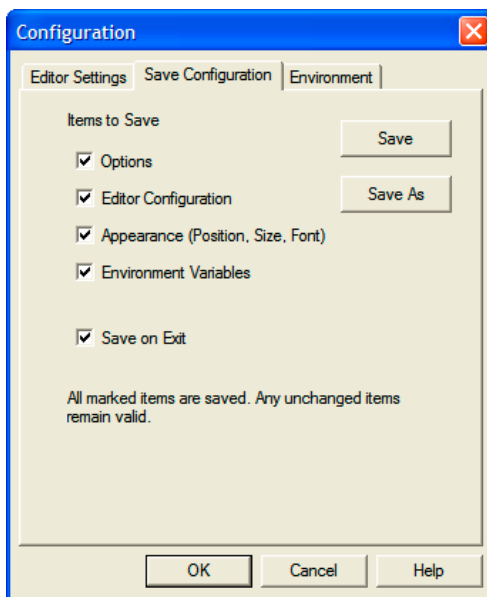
Configuration

Editor Settings
Save Configuration
Environment

Items to Save

Options

Editor Configuration

Appearance (Position, Size, Font)

Environment Variables

Save on Exit

Save

Save As

All marked items are saved. Any unchanged items remain valid.

OK
Cancel
Help